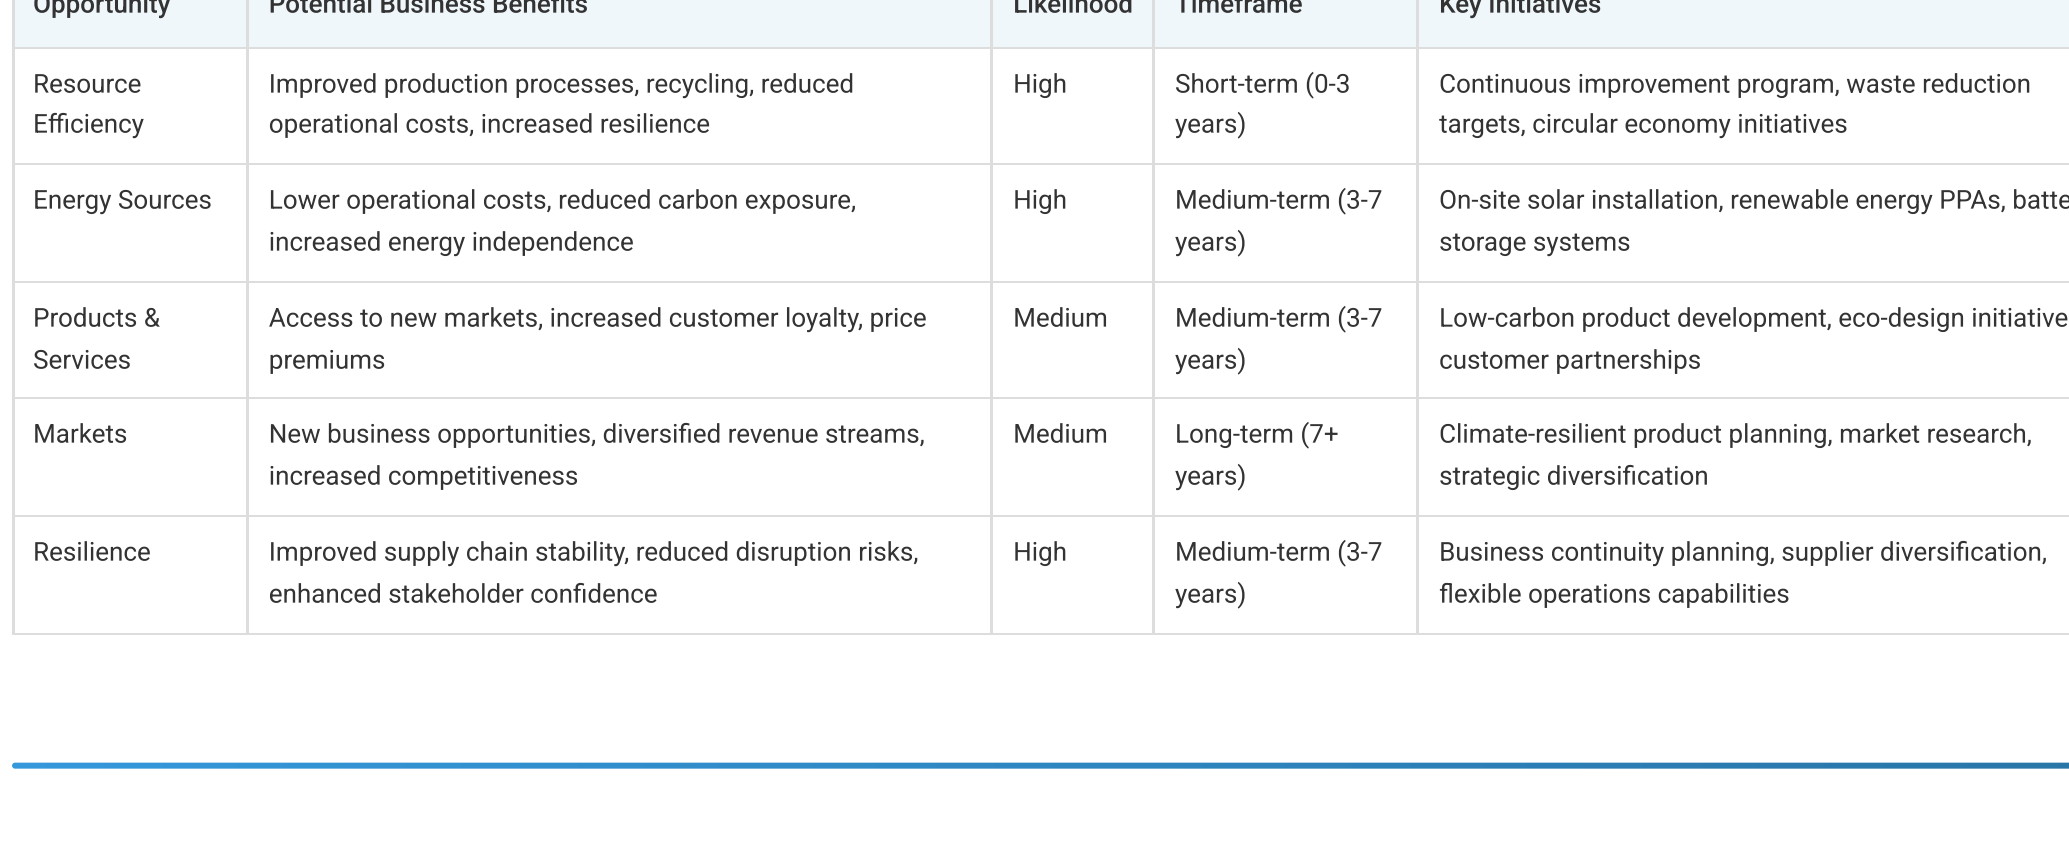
| Opportunity | Potential Business Benefits | Likelihood | Timeframe | Key Initiatives |
|---|---|---|---|---|
| Resource Efficiency | Improved production processes, recycling, reduced operational costs, increased resilience | High | Short-term (0-3 years) | Continuous improvement program, waste reduction targets, circular economy initiatives |
| Energy Sources | Lower operational costs, reduced carbon exposure, increased energy independence | High | Medium-term (3-7 years) | On-site solar installation, renewable energy PPAs, batte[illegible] storage systems |
| Products & Services | Access to new markets, increased customer loyalty, price premiums | Medium | Medium-term (3-7 years) | Low-carbon product development, eco-design initiative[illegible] customer partnerships |
| Markets | New business opportunities, diversified revenue streams, increased competitiveness | Medium | Long-term (7+ years) | Climate-resilient product planning, market research, strategic diversification |
| Resilience | Improved supply chain stability, reduced disruption risks, enhanced stakeholder confidence | High | Medium-term (3-7 years) | Business continuity planning, supplier diversification, flexible operations capabilities |